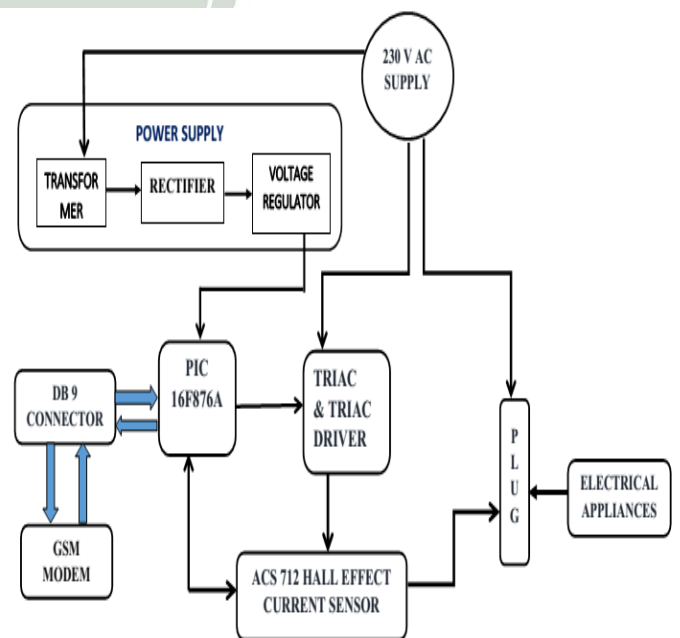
230 V AC SUPPLY

POWER SUPPLY

TRANSFORMER

RECTIFIER

VOLTAGE REGULATOR

PIC 16F876A

TRIAC & TRIAC DRIVER

DB 9 CONNECTOR

GSM MODEM

P L U G

ELECTRICAL APPLIANCES

ACS 712 HALL EFFECT CURRENT SENSOR